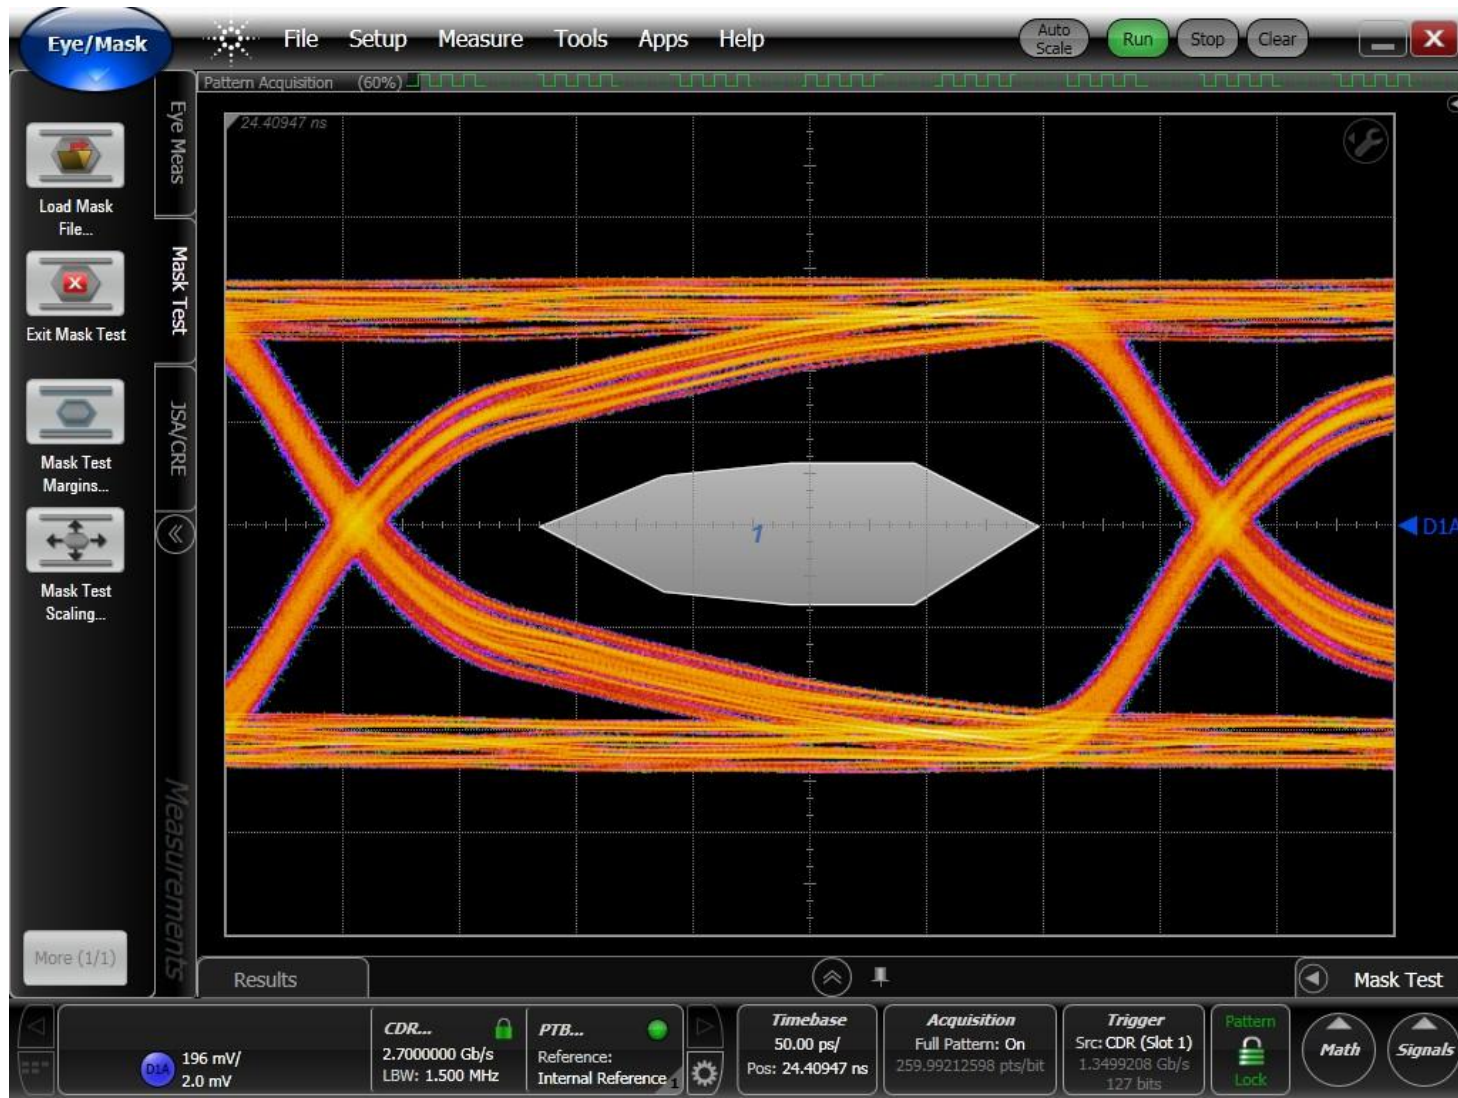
Eye/Mask

File Setup Measure Tools Apps Help

Auto Scale Run Stop Clear

Pattern Acquisition (60%)

Load Mask File...

Exit Mask Test

Mask Test Margins...

Mask Test Scaling...

More (1/1)

Eye Meas

Mask Test

JSA/CRE

Measurements

24.40947 ns

1

D1A

Results

Mask Test

D1A 196 mV/ 2.0 mV

CDR... 2.7000000 Gb/s LBW: 1.500 MHz

PTB... Reference: Internal Reference 1

Timebase 50.00 ps/ Pos: 24.40947 ns

Acquisition Full Pattern: On 259.99212598 pts/bit

Trigger Src: CDR (Slot 1) 1.3499208 Gb/s 127 bits

Pattern Lock

Math

Signals